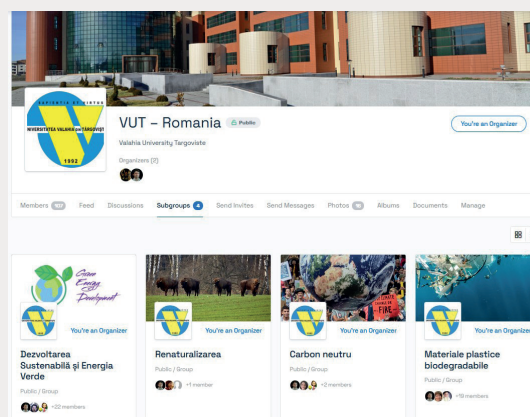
SAPIENTIA ET VIRTUS
UNIVERSITATEA VALAHIA din TÂRGOVIȘTE
1992

VUT - Romania
Public
Valahia University Targoviste
Organizers (2)
You're an Organizer

Members 107
Feed
Discussions
Subgroups 4
Send Invites
Send Messages
Photos 10
Albums
Documents
Manage

Green Energy Development
You're an Organizer
Dezvoltarea Sustenabilă și Energia Verde
Public / Group
+22 members

You're an Organizer
Renaturalizarea
Public / Group
+1 member

You're an Organizer
Carbon neutru
Public / Group
+2 members

You're an Organizer
Materiale plastice biodegradabile
Public / Group
+19 members